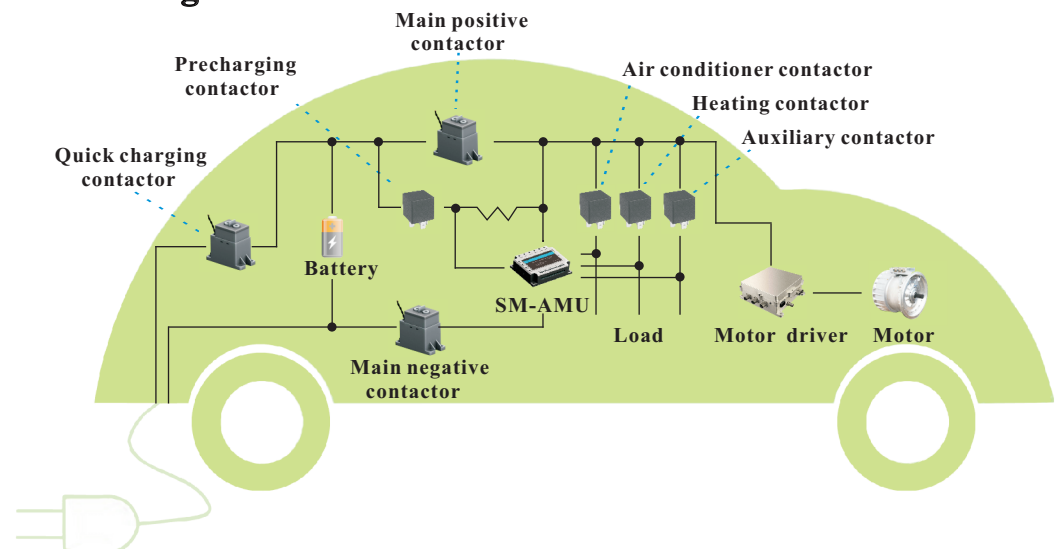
Main positive contactor

Precharging contactor

Air conditioner contactor

Heating contactor

Auxiliary contactor

Quick charging contactor

Battery

SM-AMU

Load

Motor driver

Motor

Main negative contactor